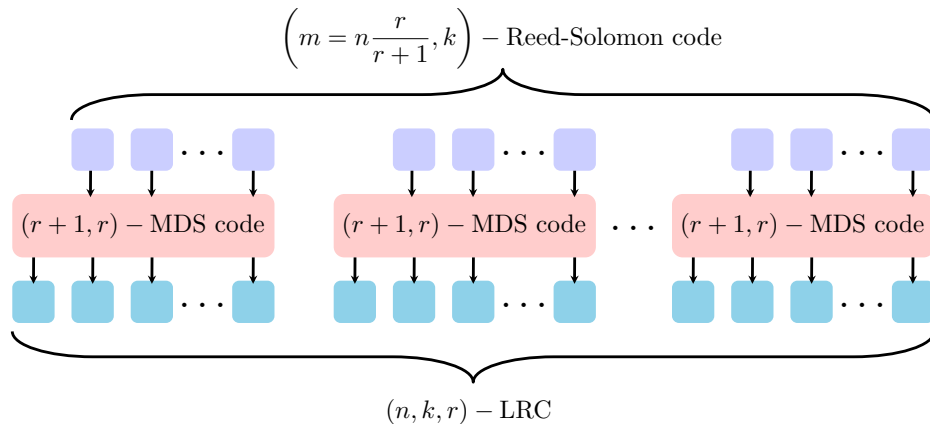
$\left(m = n\frac{r}{r+1}, k\right)$ – Reed-Solomon code

$\cdots$ $\cdots$ $\cdots$

$(r+1, r)$ – MDS code $(r+1, r)$ – MDS code $\cdots$ $(r+1, r)$ – MDS code

$\cdots$ $\cdots$ $\cdots$

$(n, k, r)$ – LRC